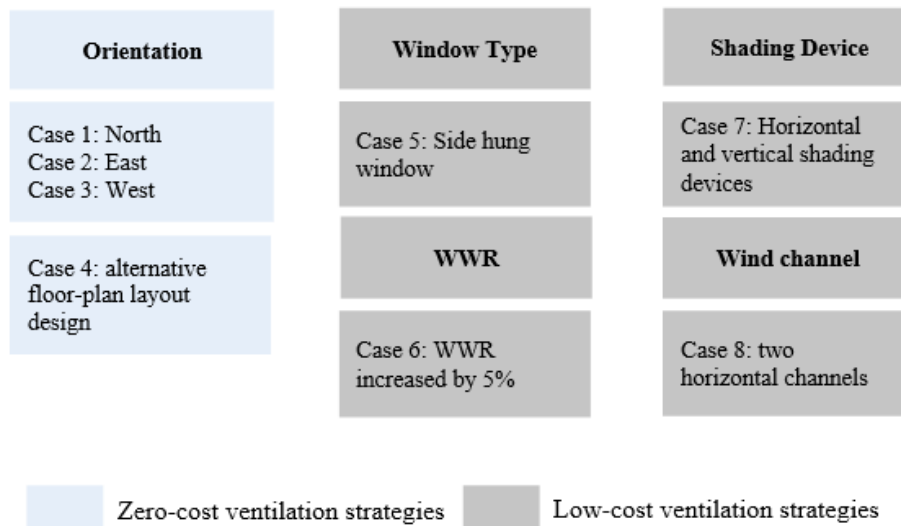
Orientation

Case 1: North
Case 2: East
Case 3: West

Case 4: alternative floor-plan layout design

Window Type

Case 5: Side hung window

WWR

Case 6: WWR increased by 5%

Shading Device

Case 7: Horizontal and vertical shading devices

Wind channel

Case 8: two horizontal channels

Zero-cost ventilation strategies

Low-cost ventilation strategies